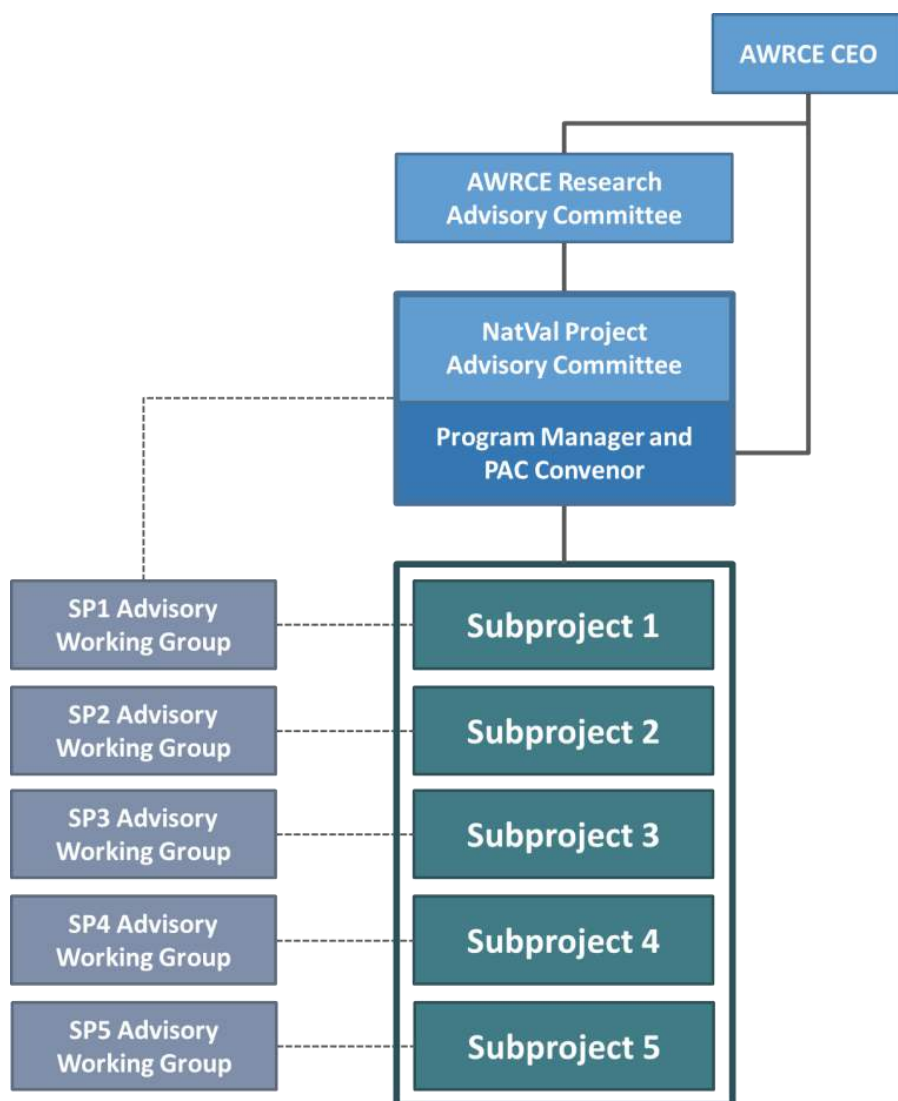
AWRCE CEO

AWRCE Research Advisory Committee

NatVal Project Advisory Committee

Program Manager and PAC Convenor

SP1 Advisory Working Group

Subproject 1

SP2 Advisory Working Group

Subproject 2

SP3 Advisory Working Group

Subproject 3

SP4 Advisory Working Group

Subproject 4

SP5 Advisory Working Group

Subproject 5